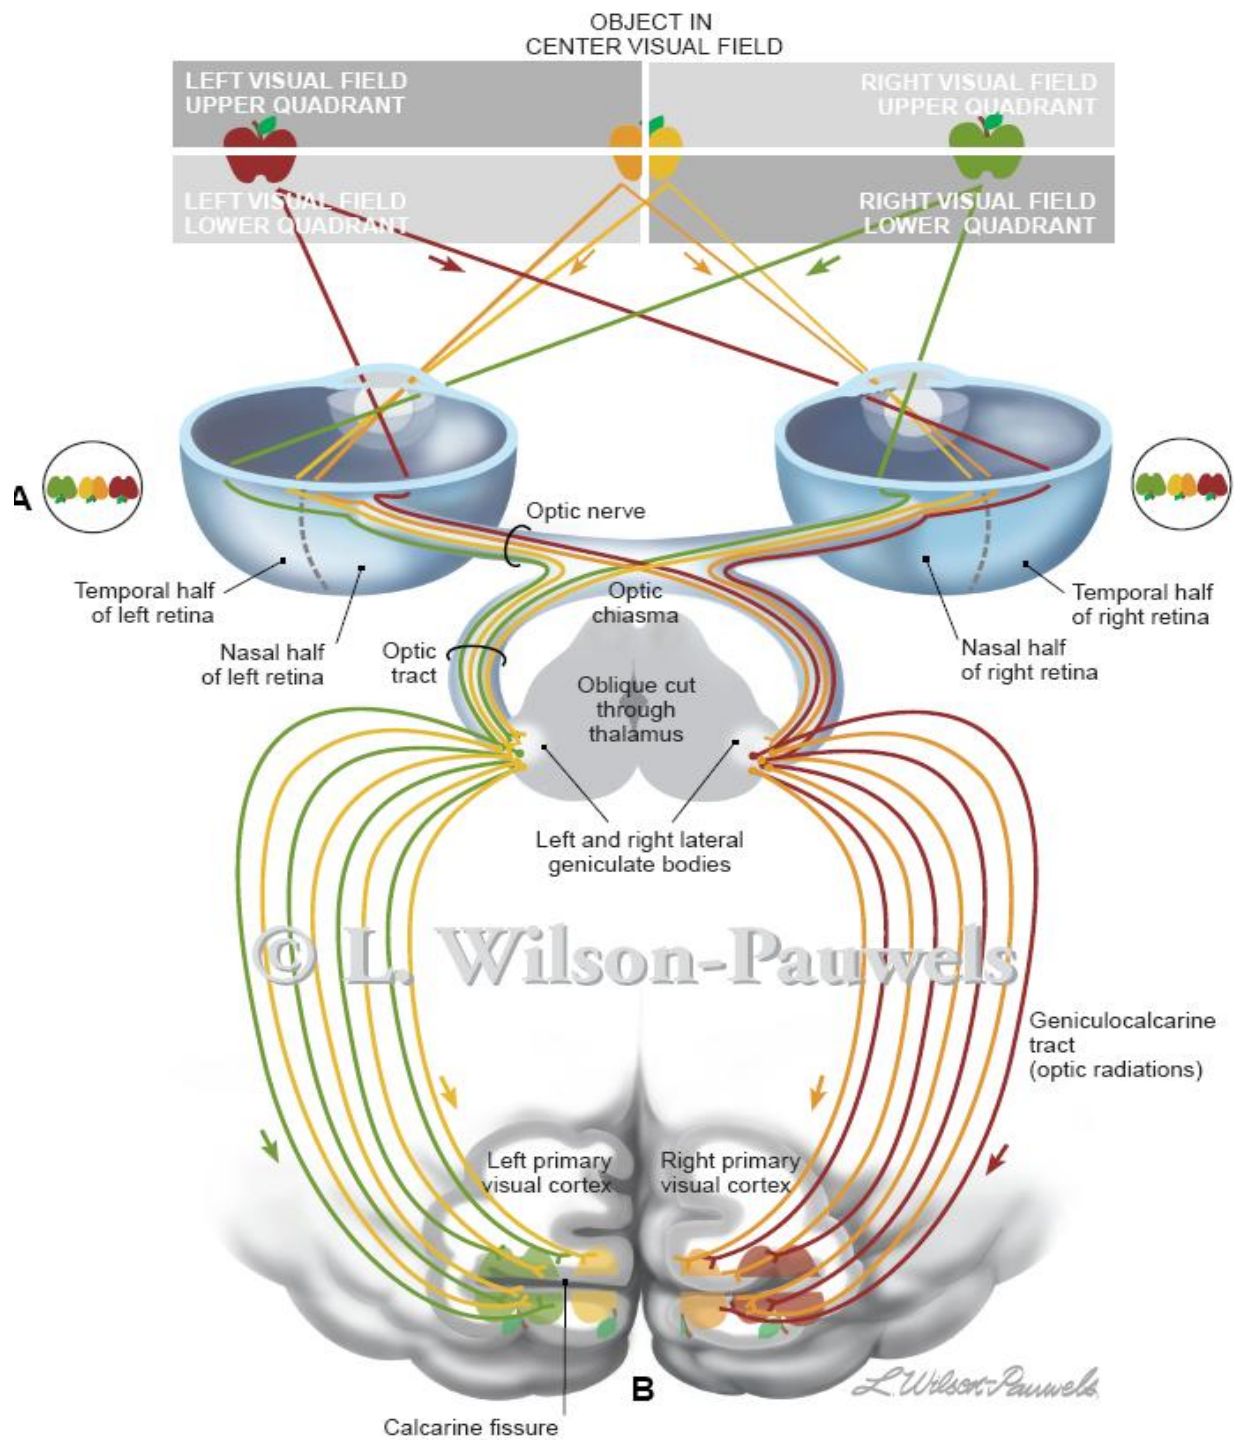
OBJECT IN
CENTER VISUAL FIELD

LEFT VISUAL FIELD
UPPER QUADRANT

RIGHT VISUAL FIELD
UPPER QUADRANT

LEFT VISUAL FIELD
LOWER QUADRANT

RIGHT VISUAL FIELD
LOWER QUADRANT

A

Optic nerve

Temporal half of left retina

Nasal half of left retina

Optic chiasma

Optic tract

Oblique cut through thalamus

Nasal half of right retina

Temporal half of right retina

Left and right lateral geniculate bodies

© L. Wilson-Pauwels

Geniculocalcarine tract (optic radiations)

Left primary visual cortex

Right primary visual cortex

B

L. Wilson-Pauwels

Calcarine fissure